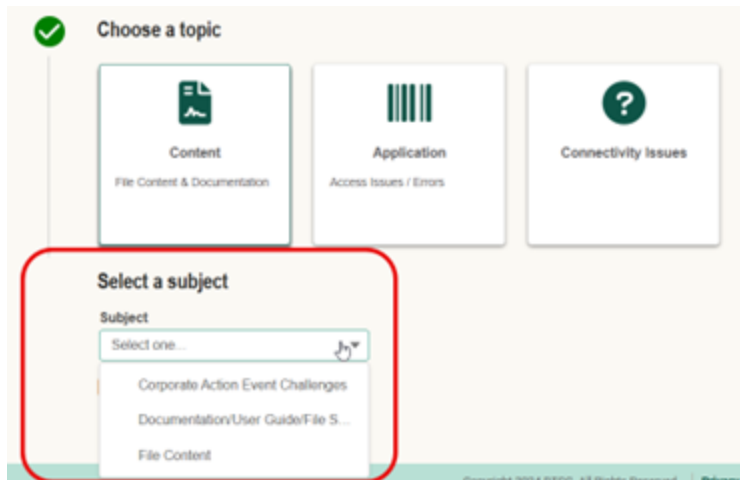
Choose a topic

Content
File Content & Documentation

Application
Access Issues / Errors

Connectivity Issues

Select a subject

Subject

Select one...

Corporate Action Event Challenges

Documentation/User Guide/File S...

File Content

Copyright 2024 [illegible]. All Rights Reserved. | Privac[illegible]